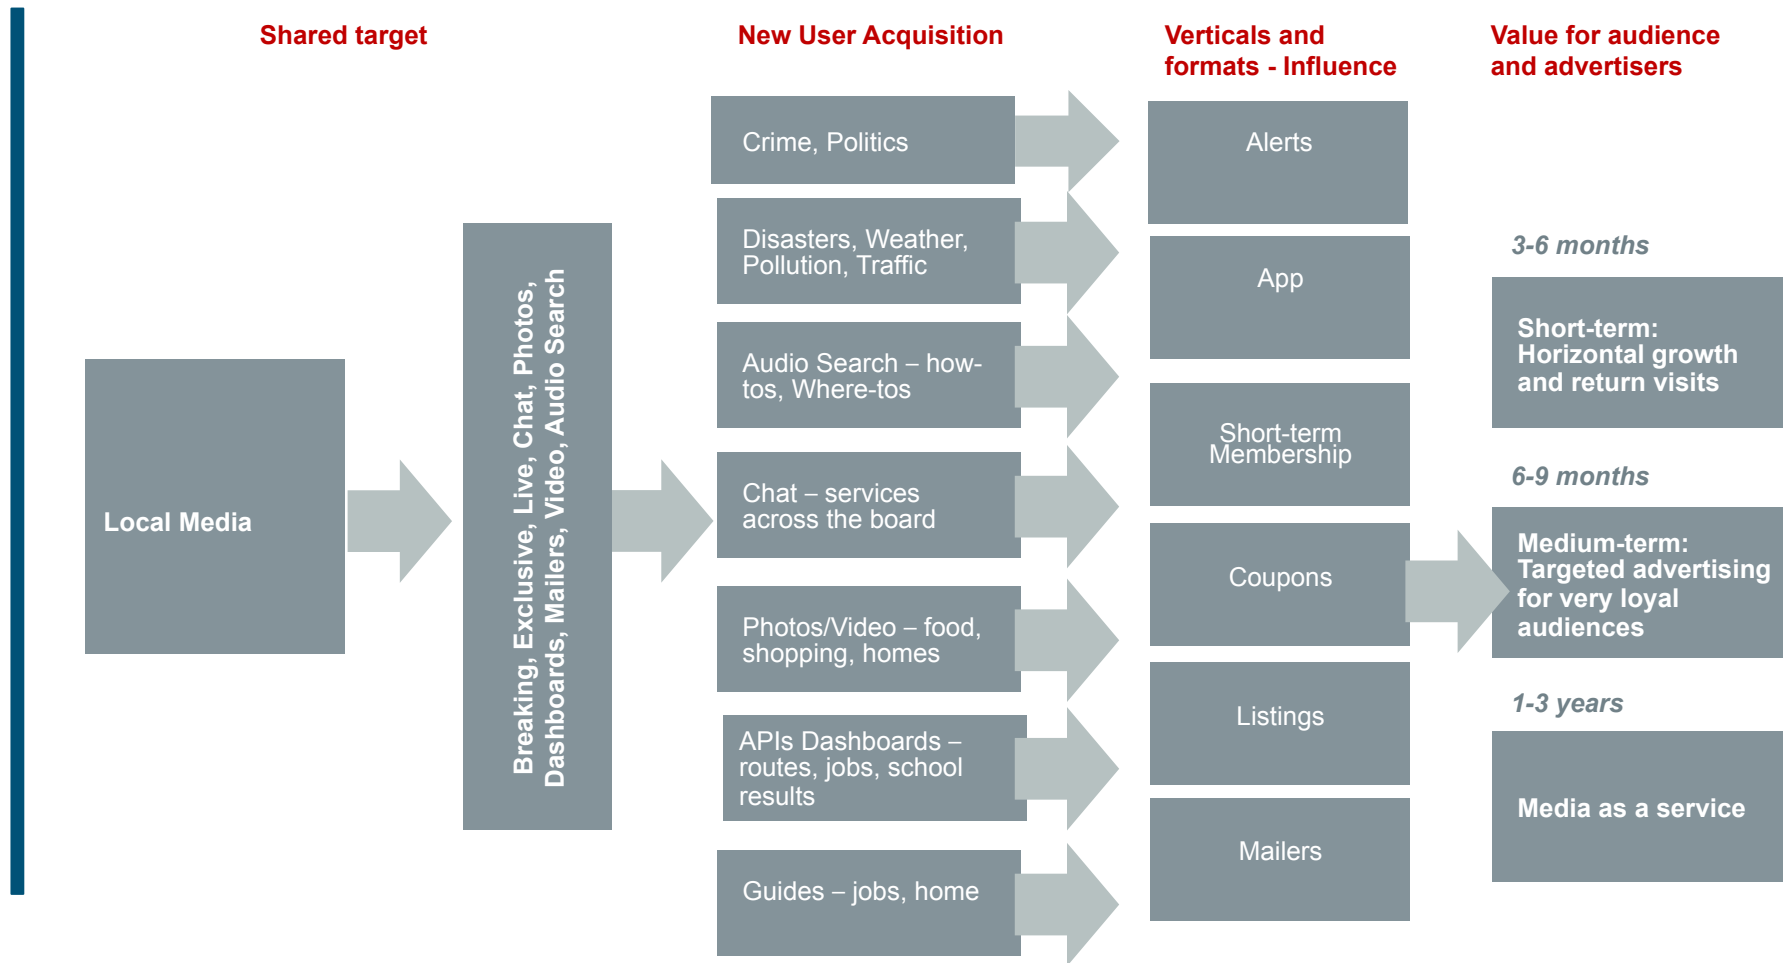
Shared target

New User Acquisition

Verticals and formats - Influence

Value for audience and advertisers

Local Media

Breaking, Exclusive, Live, Chat, Photos, Dashboards, Mailers, Video, Audio Search

Crime, Politics

Disasters, Weather, Pollution, Traffic

Audio Search – how-tos, Where-tos

Chat – services across the board

Photos/Video – food, shopping, homes

APIs Dashboards – routes, jobs, school results

Guides – jobs, home

Alerts

App

Short-term Membership

Coupons

Listings

Mailers

3-6 months

Short-term: Horizontal growth and return visits

6-9 months

Medium-term: Targeted advertising for very loyal audiences

1-3 years

Media as a service